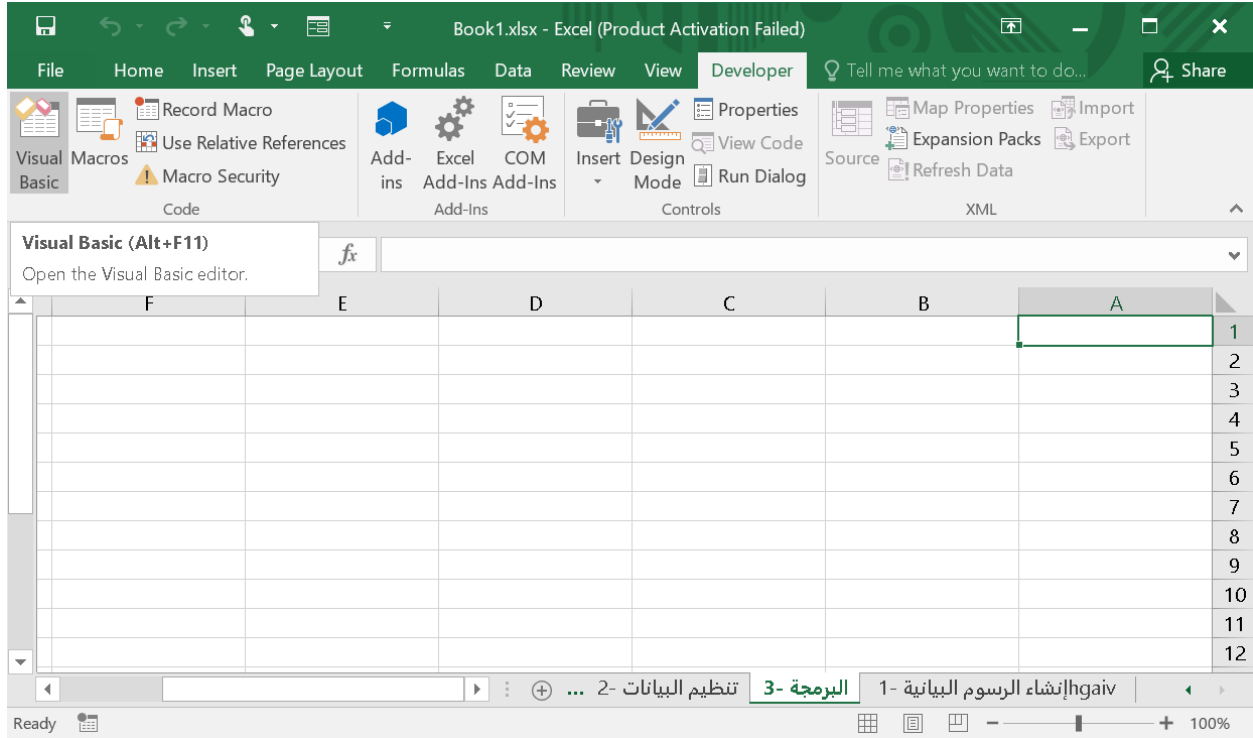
Book1.xlsx - Excel (Product Activation Failed)

File Home Insert Page Layout Formulas Data Review View Developer Tell me what you want to do... Share

Visual Basic Macros Record Macro Use Relative References Macro Security Code

Add-ins Excel Add-Ins COM Add-Ins Add-Ins

Insert Design Mode Properties View Code Run Dialog Controls

Source Map Properties Expansion Packs Refresh Data Import Export XML

Visual Basic (Alt+F11)
Open the Visual Basic editor.

$fx$

| F | E | D | C | B | A |
|---|---|---|---|---|---|
| | | | | | | 1
| | | | | | | 2
| | | | | | | 3
| | | | | | | 4
| | | | | | | 5
| | | | | | | 6
| | | | | | | 7
| | | | | | | 8
| | | | | | | 9
| | | | | | | 10
| | | | | | | 11
| | | | | | | 12

... تنظيم البيانات -2 البرمجة -3 hgaivإنشاء الرسوم البيانية -1

Ready 100%